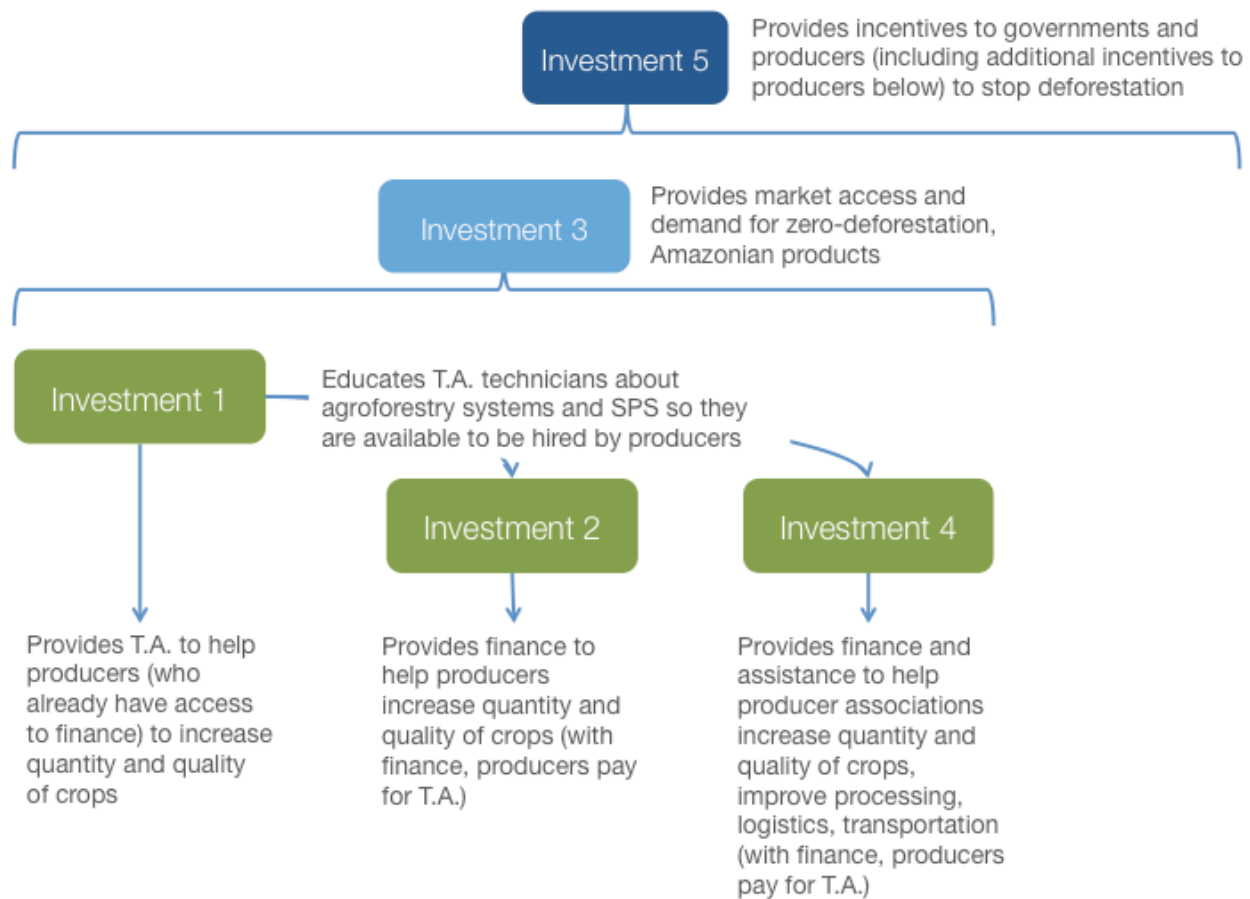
Investment 5

Provides incentives to governments and producers (including additional incentives to producers below) to stop deforestation

Investment 3

Provides market access and demand for zero-deforestation, Amazonian products

Investment 1

Educates T.A. technicians about agroforestry systems and SPS so they are available to be hired by producers

Investment 2

Investment 4

Provides T.A. to help producers (who already have access to finance) to increase quantity and quality of crops

Provides finance to help producers increase quantity and quality of crops (with finance, producers pay for T.A.)

Provides finance and assistance to help producer associations increase quantity and quality of crops, improve processing, logistics, transportation (with finance, producers pay for T.A.)